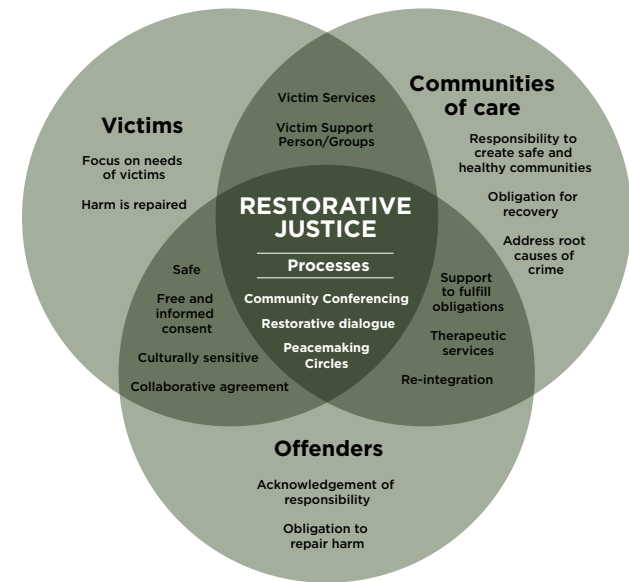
Victims

Focus on needs of victims

Harm is repaired

Victim Services

Victim Support Person/Groups

Communities of care

Responsibility to create safe and healthy communities

Obligation for recovery

Address root causes of crime

RESTORATIVE JUSTICE

Processes

Community Conferencing

Restorative dialogue

Peacemaking Circles

Safe

Free and informed consent

Culturally sensitive

Collaborative agreement

Support to fulfill obligations

Therapeutic services

Re-integration

Offenders

Acknowledgement of responsibility

Obligation to repair harm